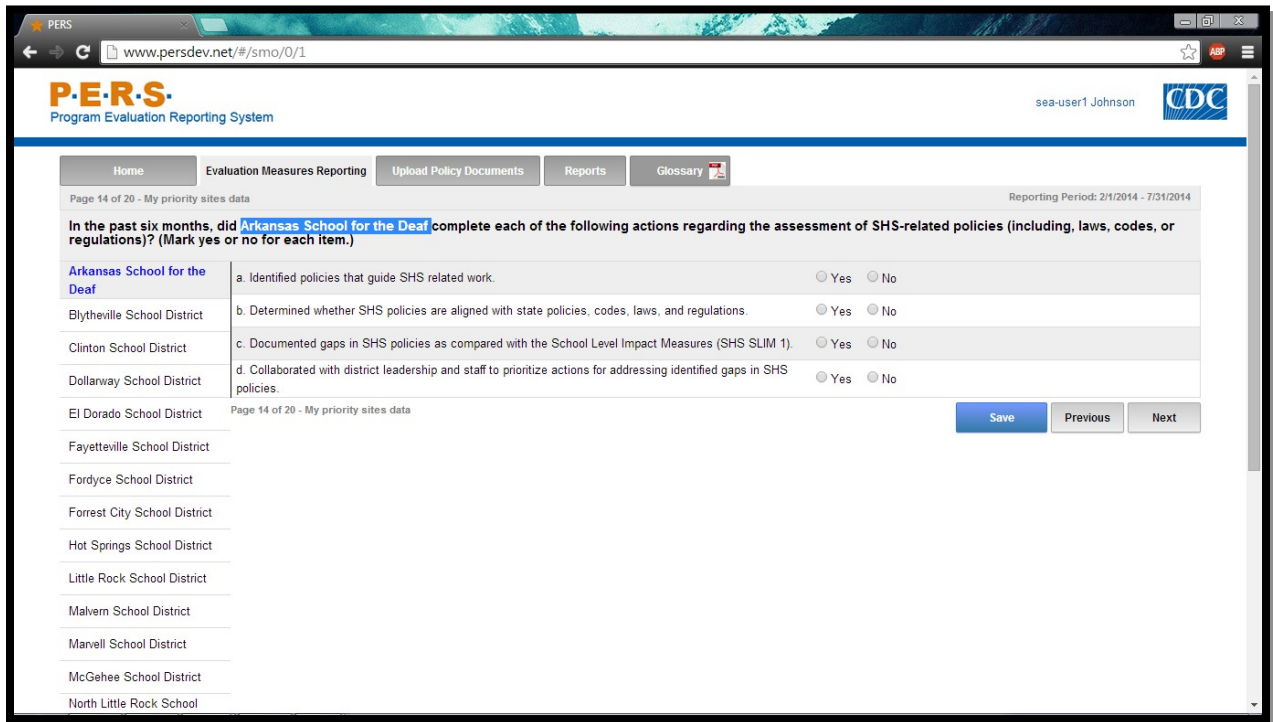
PERS

www.persdev.net/#/smo/0/1

ABP

P·E·R·S·
Program Evaluation Reporting System

sea-user1 Johnson

CDC

Home | Evaluation Measures Reporting | Upload Policy Documents | Reports | Glossary

Page 14 of 20 - My priority sites data

Reporting Period: 2/1/2014 - 7/31/2014

In the past six months, did Arkansas School for the Deaf complete each of the following actions regarding the assessment of SHS-related policies (including, laws, codes, or regulations)? (Mark yes or no for each item.)

Arkansas School for the Deaf
Blytheville School District
Clinton School District
Dollarway School District
El Dorado School District
Fayetteville School District
Fordyce School District
Forrest City School District
Hot Springs School District
Little Rock School District
Malvern School District
Marvell School District
McGehee School District
North Little Rock School

| | |
|---|---|
| a. Identified policies that guide SHS related work. | Yes No |
| b. Determined whether SHS policies are aligned with state policies, codes, laws, and regulations. | Yes No |
| c. Documented gaps in SHS policies as compared with the School Level Impact Measures (SHS SLIM 1). | Yes No |
| d. Collaborated with district leadership and staff to prioritize actions for addressing identified gaps in SHS policies. | Yes No |

Page 14 of 20 - My priority sites data

Save | Previous | Next